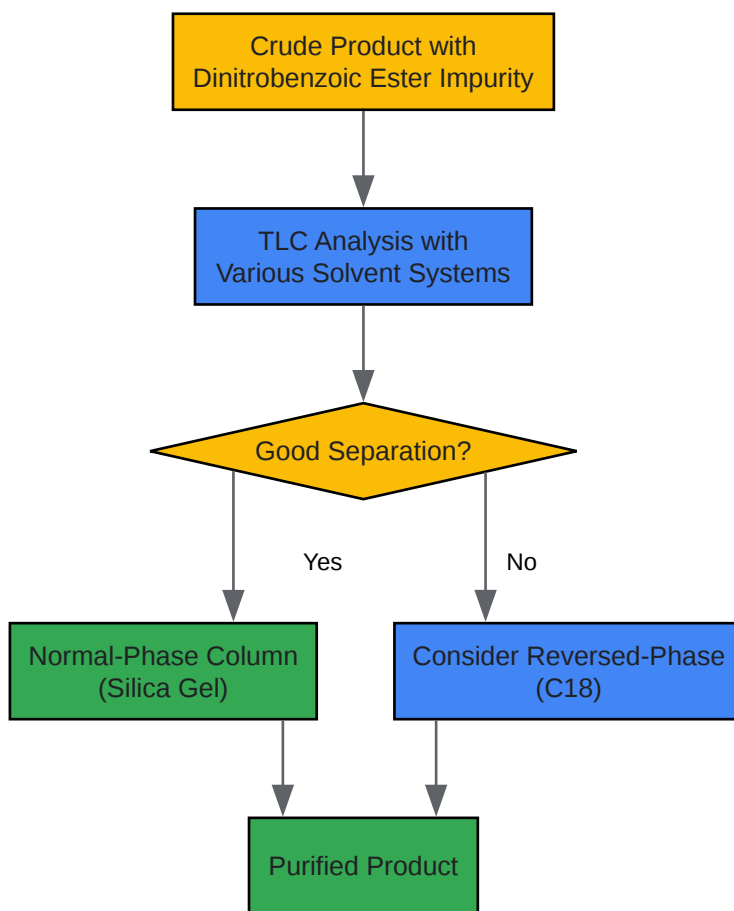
Crude Product with Dinitrobenzoic Ester Impurity

TLC Analysis with Various Solvent Systems

Good Separation?

Yes

No

Normal-Phase Column (Silica Gel)

Consider Reversed-Phase (C18)

Purified Product